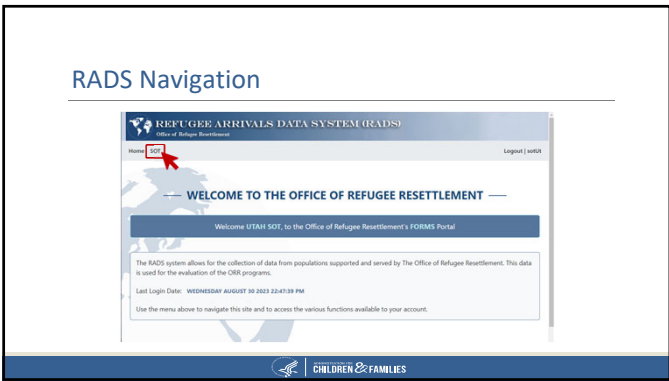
RADS Navigation

REFUGEE ARRIVALS DATA SYSTEM (RADS)
Office of Refugee Resettlement

Home SOT

Logout | sotUt

WELCOME TO THE OFFICE OF REFUGEE RESETTLEMENT

Welcome UTAH SOT, to the Office of Refugee Resettlement's FORMS Portal

The RADS system allows for the collection of data from populations supported and served by The Office of Refugee Resettlement. This data is used for the evaluation of the ORR programs.

Last Login Date: WEDNESDAY AUGUST 30 2023 22:47:39 PM

Use the menu above to navigate this site and to access the various functions available to your account.

ADMINISTRATION FOR CHILDREN & FAMILIES